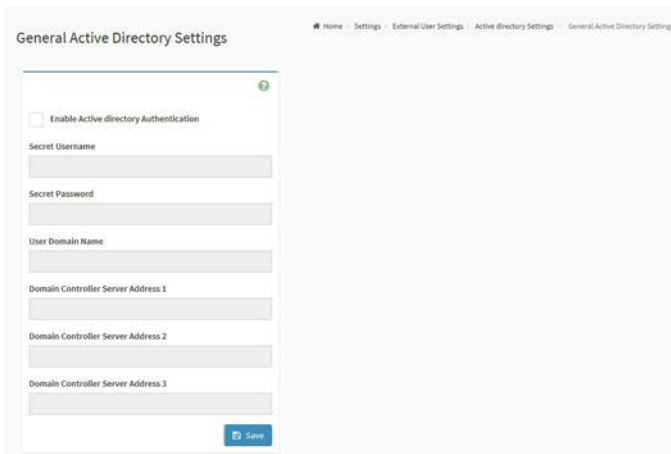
General Active Directory Settings

Home › Settings › External User Settings › Active directory Settings › General Active Directory Settings

Enable Active directory Authentication

Secret Username

Secret Password

User Domain Name

Domain Controller Server Address 1

Domain Controller Server Address 2

Domain Controller Server Address 3

Save